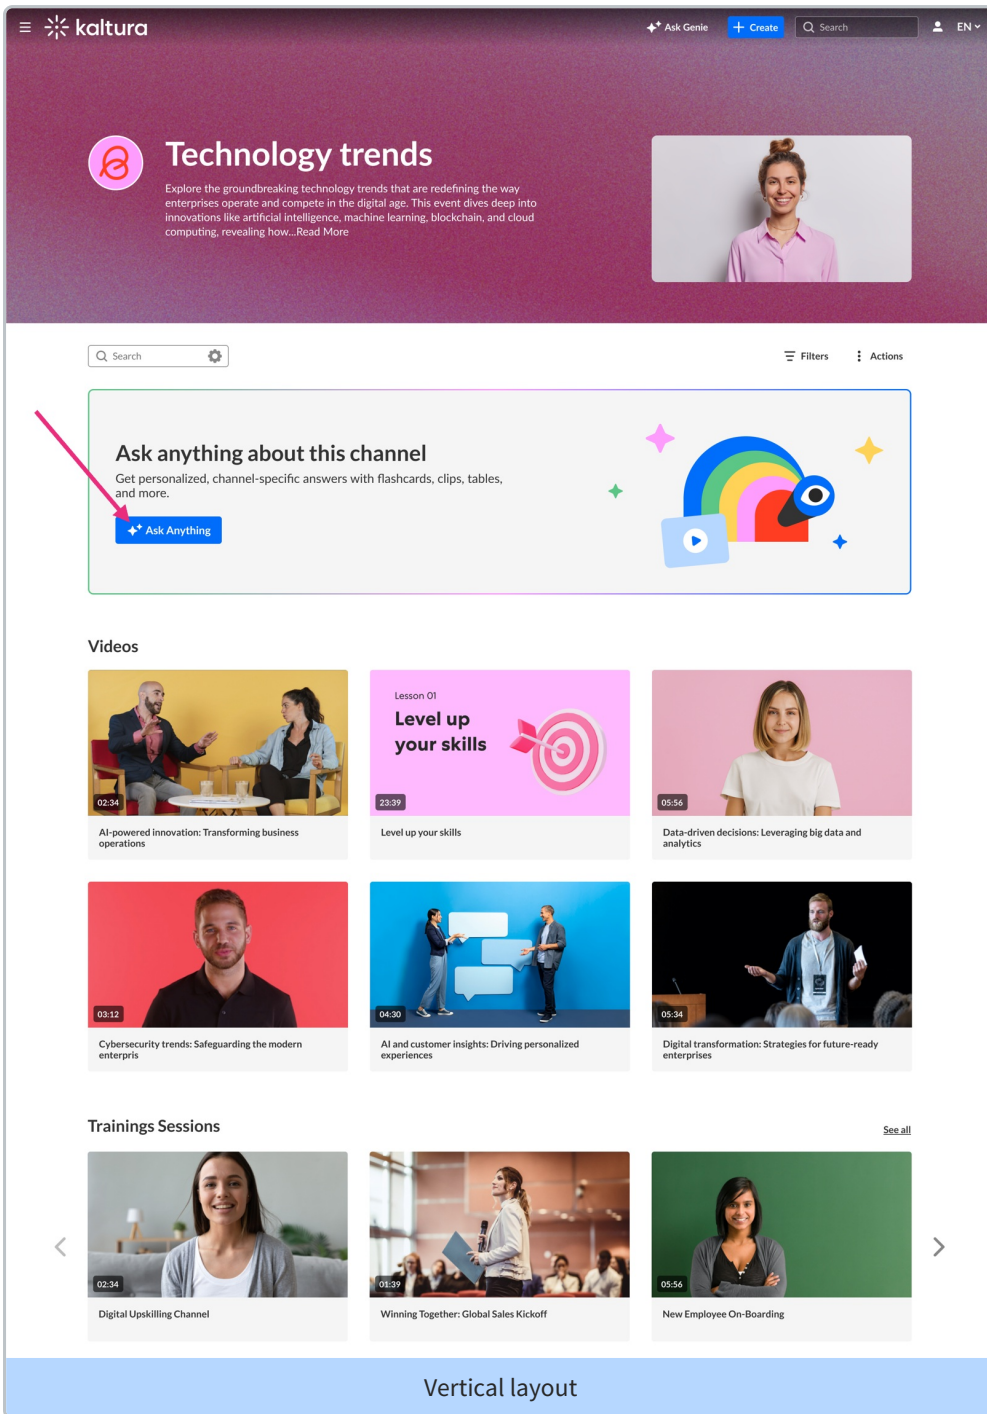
kaltura

Ask Genie

Create

Search

EN

Technology trends

Explore the groundbreaking technology trends that are redefining the way enterprises operate and compete in the digital age. This event dives deep into innovations like artificial intelligence, machine learning, blockchain, and cloud computing, revealing how...Read More

Search

Filters

Actions

Ask anything about this channel

Get personalized, channel-specific answers with flashcards, clips, tables, and more.

Ask Anything

Videos

02:34

AI-powered innovation: Transforming business operations

Lesson 01

Level up your skills

23:39

Level up your skills

05:56

Data-driven decisions: Leveraging big data and analytics

03:12

Cybersecurity trends: Safeguarding the modern enterpris

04:30

AI and customer insights: Driving personalized experiences

05:34

Digital transformation: Strategies for future-ready enterprises

Trainings Sessions

See all

02:34

Digital Upskilling Channel

01:39

Winning Together: Global Sales Kickoff

05:56

New Employee On-Boarding

Vertical layout